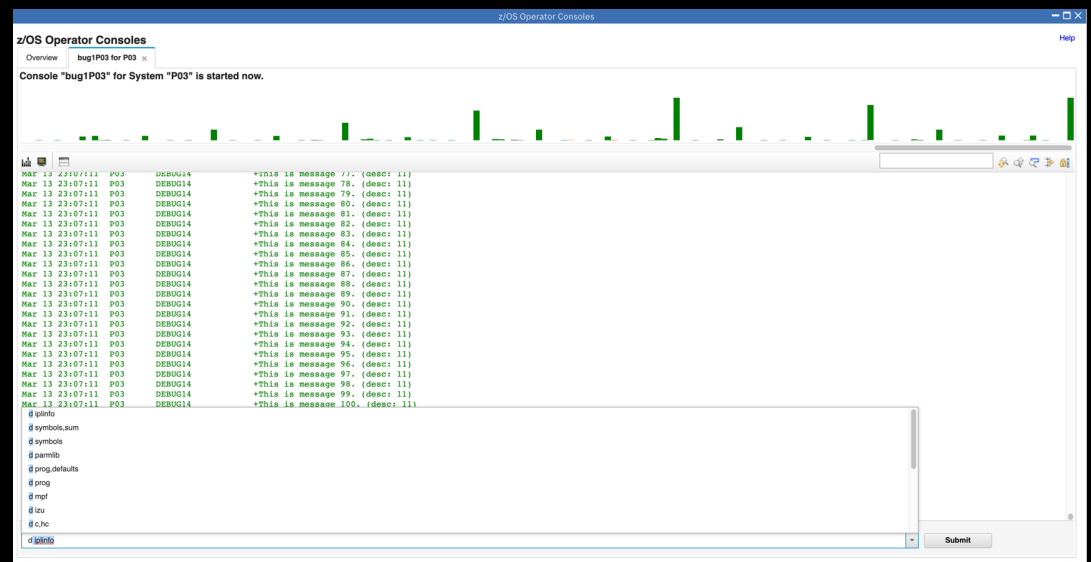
z/OS Operator Consoles

z/OS Operator Consoles

Help

Overview

bug1P03 for P03 ×

Console "bug1P03" for System "P03" is started now.

Mar 13 23:07:11 P03 DEBUG14 +This is message 77. (desc: 11)
Mar 13 23:07:11 P03 DEBUG14 +This is message 78. (desc: 11)
Mar 13 23:07:11 P03 DEBUG14 +This is message 79. (desc: 11)
Mar 13 23:07:11 P03 DEBUG14 +This is message 80. (desc: 11)
Mar 13 23:07:11 P03 DEBUG14 +This is message 81. (desc: 11)
Mar 13 23:07:11 P03 DEBUG14 +This is message 82. (desc: 11)
Mar 13 23:07:11 P03 DEBUG14 +This is message 83. (desc: 11)
Mar 13 23:07:11 P03 DEBUG14 +This is message 84. (desc: 11)
Mar 13 23:07:11 P03 DEBUG14 +This is message 85. (desc: 11)
Mar 13 23:07:11 P03 DEBUG14 +This is message 86. (desc: 11)
Mar 13 23:07:11 P03 DEBUG14 +This is message 87. (desc: 11)
Mar 13 23:07:11 P03 DEBUG14 +This is message 88. (desc: 11)
Mar 13 23:07:11 P03 DEBUG14 +This is message 89. (desc: 11)
Mar 13 23:07:11 P03 DEBUG14 +This is message 90. (desc: 11)
Mar 13 23:07:11 P03 DEBUG14 +This is message 91. (desc: 11)
Mar 13 23:07:11 P03 DEBUG14 +This is message 92. (desc: 11)
Mar 13 23:07:11 P03 DEBUG14 +This is message 93. (desc: 11)
Mar 13 23:07:11 P03 DEBUG14 +This is message 94. (desc: 11)
Mar 13 23:07:11 P03 DEBUG14 +This is message 95. (desc: 11)
Mar 13 23:07:11 P03 DEBUG14 +This is message 96. (desc: 11)
Mar 13 23:07:11 P03 DEBUG14 +This is message 97. (desc: 11)
Mar 13 23:07:11 P03 DEBUG14 +This is message 98. (desc: 11)
Mar 13 23:07:11 P03 DEBUG14 +This is message 99. (desc: 11)
Mar 13 23:07:11 P03 DEBUG14 +This is message 100. (desc: 11)

d iplinfo
d symbols,sum
d symbols
d parmlib
d prog,defaults
d prog
d mpf
d izu
d c,hc

d iplinfo

Submit